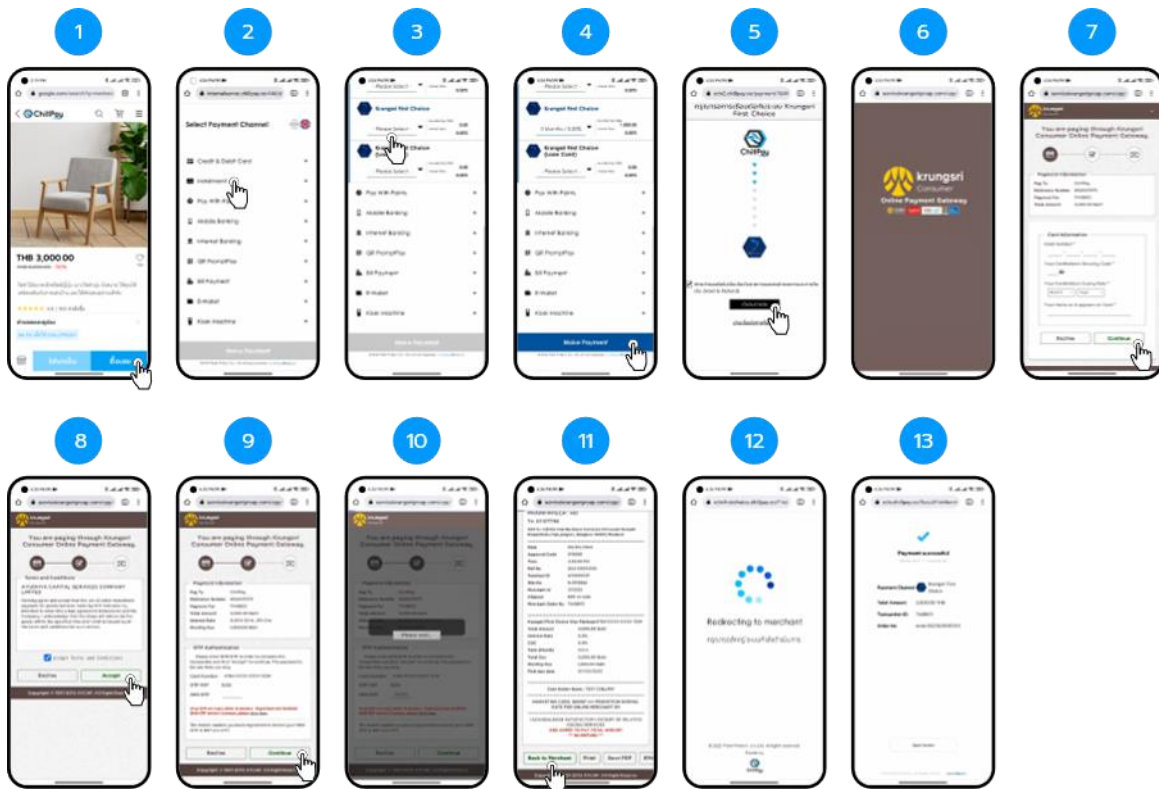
1

2

3

4

5

6

7

ChillPay

THB 3,000.00

Select Payment Channel

Credit & Debit Card

Installment

Pay With Points

Mobile Banking

Internet Banking

QR PromptPay

Bill Payment

E-Wallet

Kiosk Machine

Make Payment

Krungsri First Choice

Krungsri First Choice (Loan Card)

Make Payment

ChillPay

krungsri Consumer

Online Payment Gateway

You are paying through Krungsri Consumer Online Payment Gateway.

Decline

Continue

8

9

10

11

12

13

You are paying through Krungsri Consumer Online Payment Gateway.

AYUDHYA CAPITAL SERVICES COMPANY LIMITED

Accept Terms and Conditions

Decline

Accept

OTP Authentication

Decline

Continue

Please wait...

Back to Merchant

Print

Save PDF

Redirecting to merchant

Payment successful

Payment Channel

Total Amount

Transaction ID

Order No

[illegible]